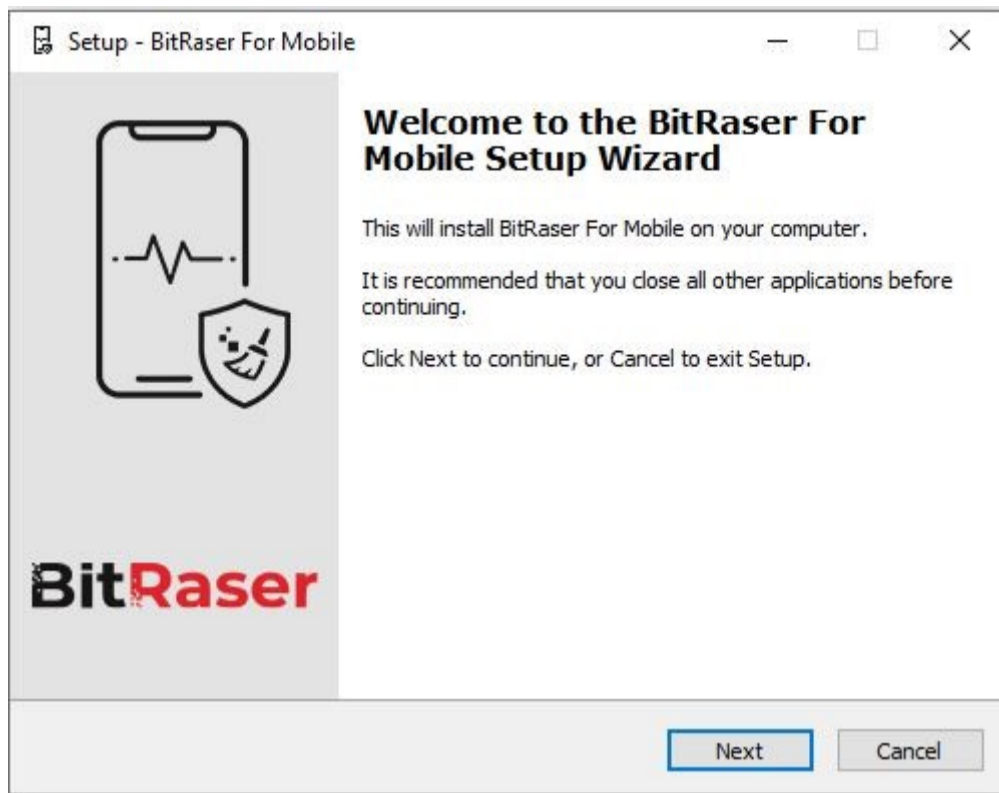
Setup - BitRaser For Mobile

Welcome to the BitRaser For Mobile Setup Wizard

This will install BitRaser For Mobile on your computer.

It is recommended that you close all other applications before continuing.

Click Next to continue, or Cancel to exit Setup.

BitRaser

Next

Cancel